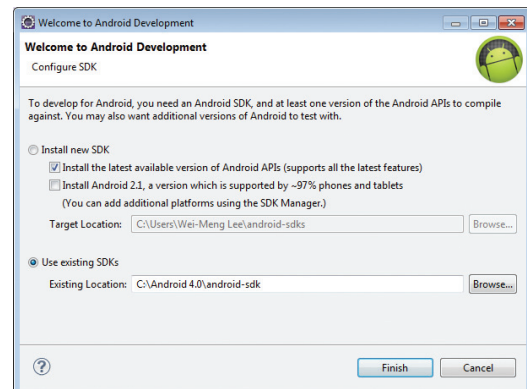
Welcome to Android Development

Welcome to Android Development

Configure SDK

To develop for Android, you need an Android SDK, and at least one version of the Android APIs to compile against. You may also want additional versions of Android to test with.

Install new SDK

Install the latest available version of Android APIs (supports all the latest features)

Install Android 2.1, a version which is supported by ~97% phones and tablets

(You can add additional platforms using the SDK Manager.)

Target Location: C:\Users\Wei-Meng Lee\android-sdks Browse...

Use existing SDKs

Existing Location: C:\Android 4.0\android-sdk Browse...

?

Finish Cancel